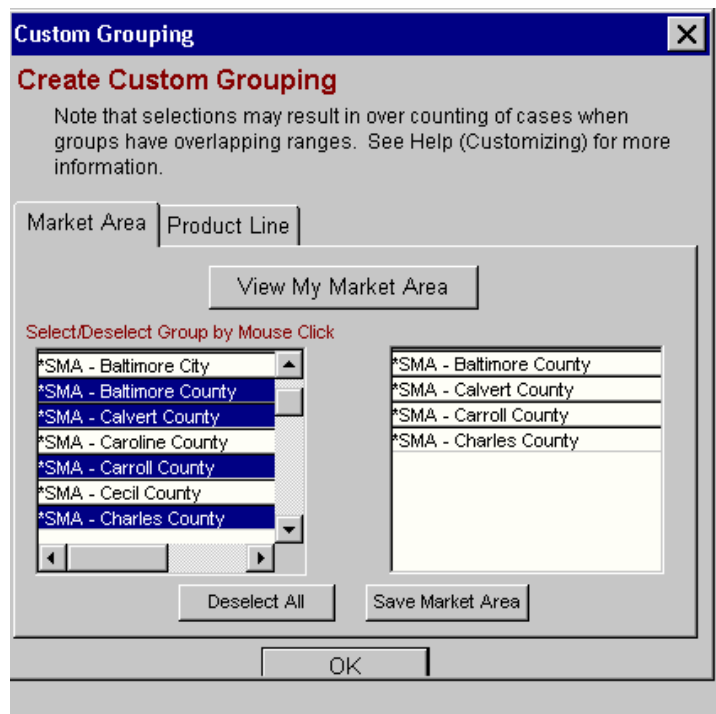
Custom Grouping

Create Custom Grouping

Note that selections may result in over counting of cases when groups have overlapping ranges. See Help (Customizing) for more information.

Market Area
Product Line

View My Market Area

Select/Deselect Group by Mouse Click

*SMA - Baltimore City
*SMA - Baltimore County
*SMA - Calvert County
*SMA - Caroline County
*SMA - Carroll County
*SMA - Cecil County
*SMA - Charles County

*SMA - Baltimore County
*SMA - Calvert County
*SMA - Carroll County
*SMA - Charles County

Deselect All
Save Market Area

OK